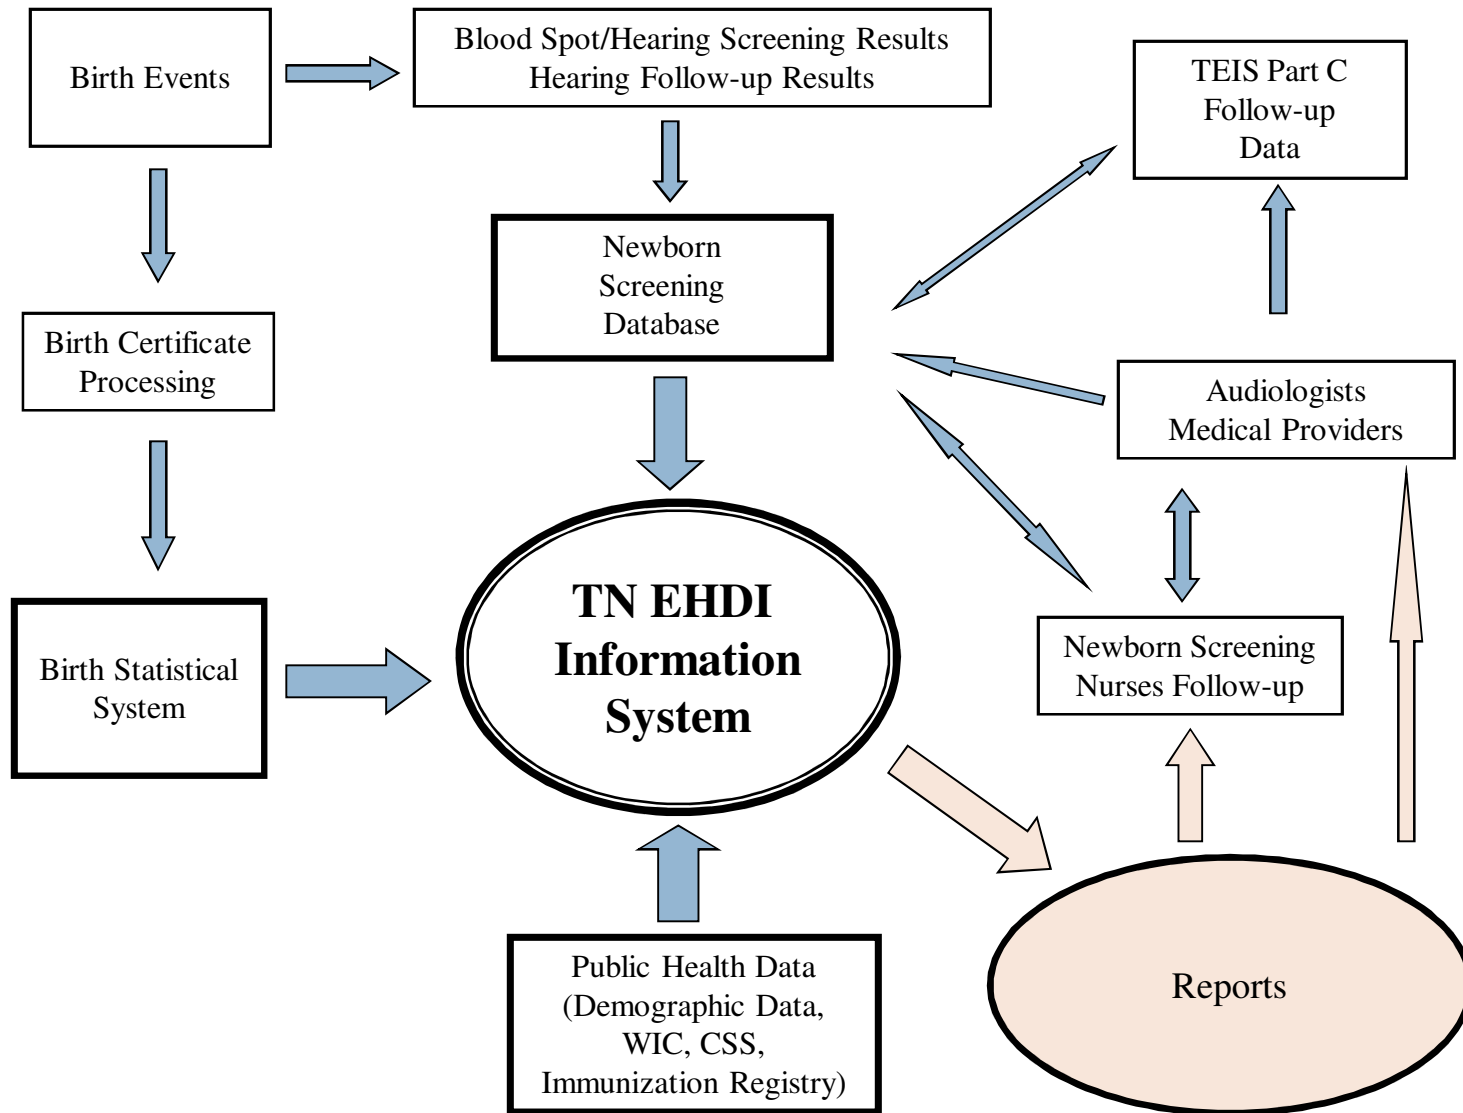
Birth Events

Blood Spot/Hearing Screening Results
Hearing Follow-up Results

TEIS Part C
Follow-up
Data

Newborn
Screening
Database

Birth Certificate
Processing

Audiologists
Medical Providers

Birth Statistical
System

TN EHDI
Information
System

Newborn Screening
Nurses Follow-up

Public Health Data
(Demographic Data,
WIC, CSS,
Immunization Registry)

Reports